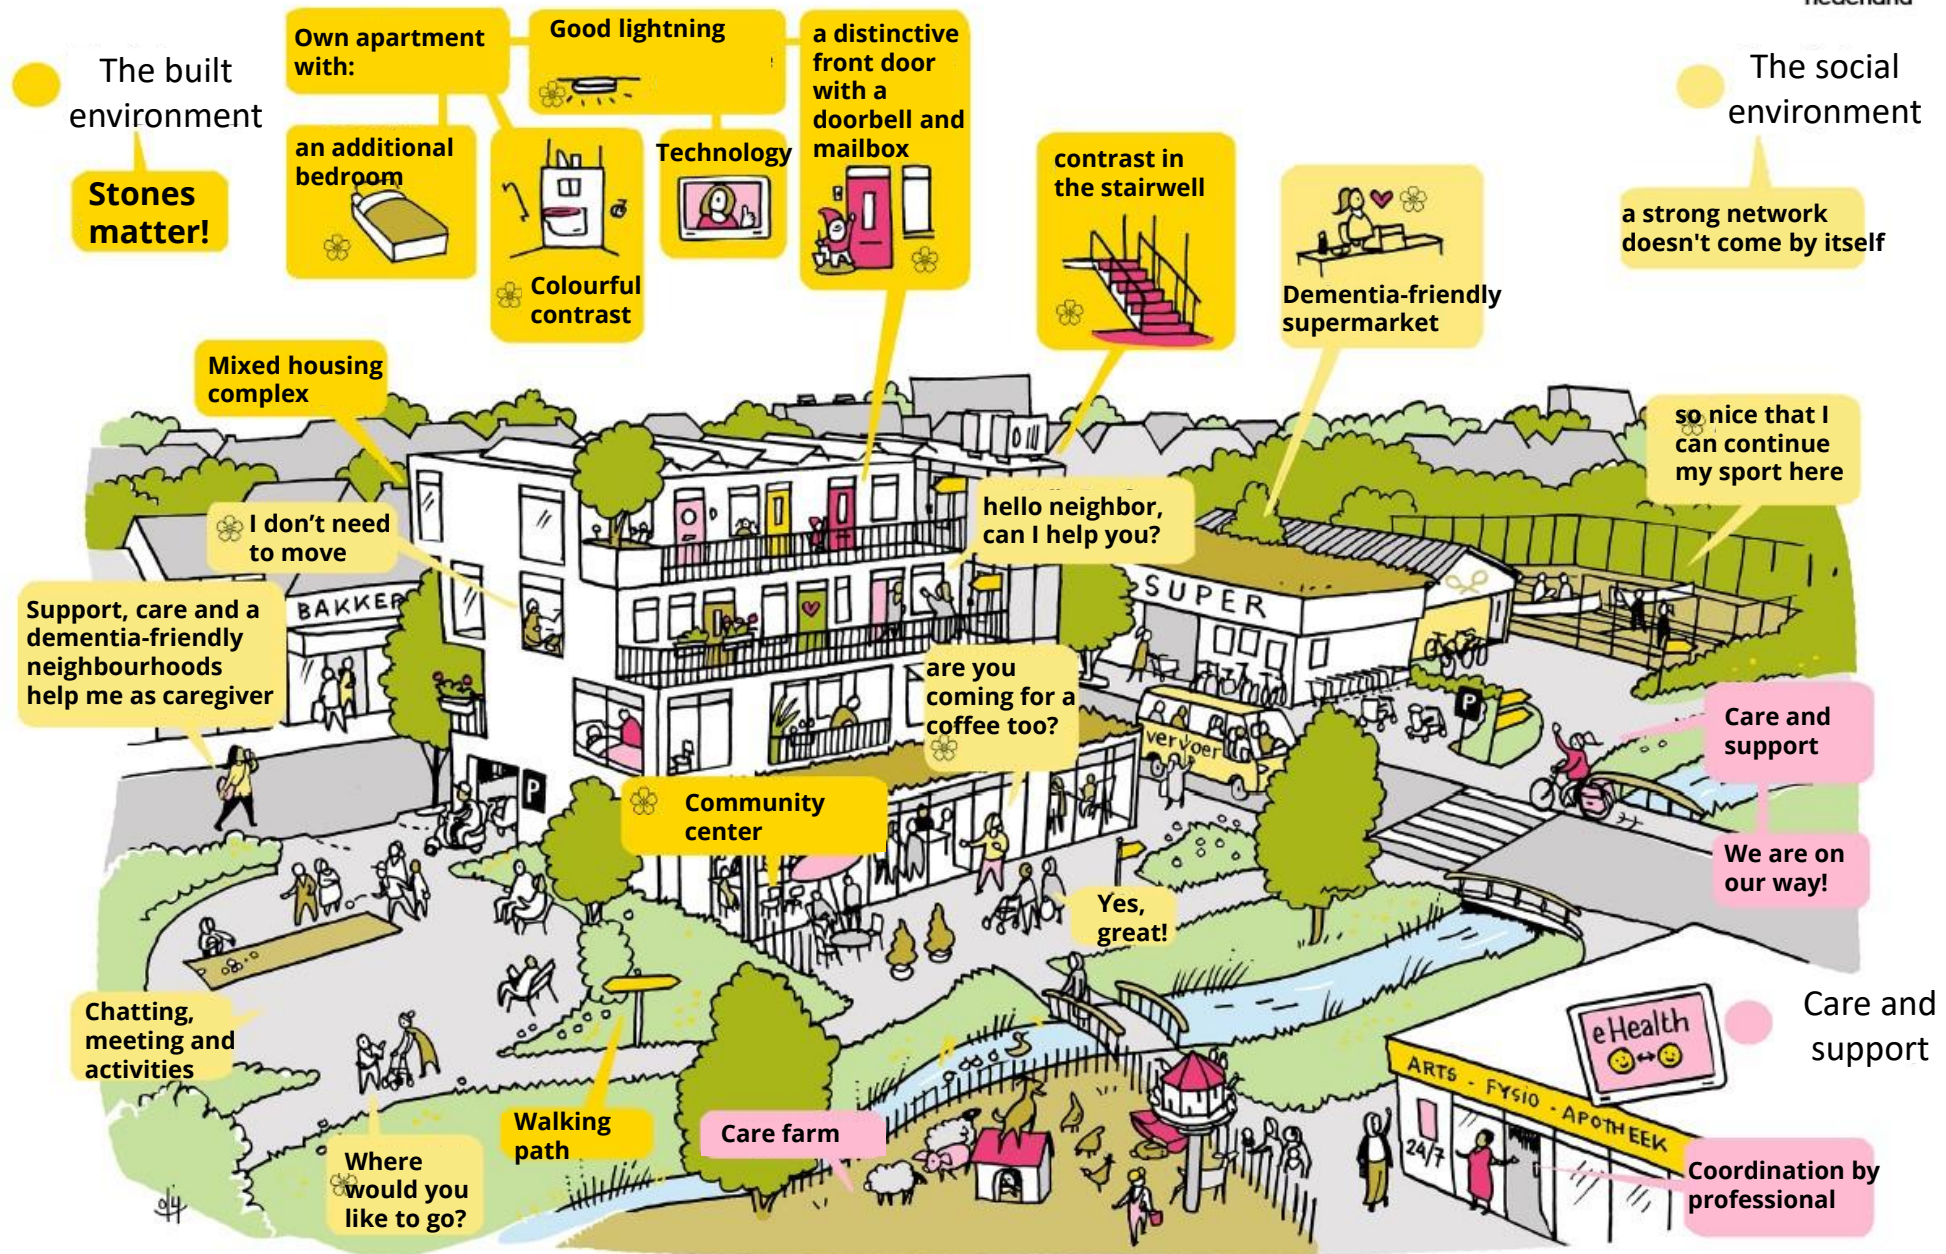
nederland

The built environment

Stones matter!

Own apartment with:

an additional bedroom

Colourful contrast

Good lightning

Technology

a distinctive front door with a doorbell and mailbox

contrast in the stairwell

Dementia-friendly supermarket

The social environment

a strong network doesn't come by itself

Mixed housing complex

I don't need to move

Support, care and a dementia-friendly neighbourhoods help me as caregiver

BAKKER

hello neighbor, can I help you?

SUPER

so nice that I can continue my sport here

are you coming for a coffee too?

vervoer

P

P

Care and support

We are on our way!

Community center

Yes, great!

Chatting, meeting and activities

Walking path

Care farm

Where would you like to go?

eHealth

ARTS - FYSIO - APOTHEEK

24/7

Care and support

Coordination by professional